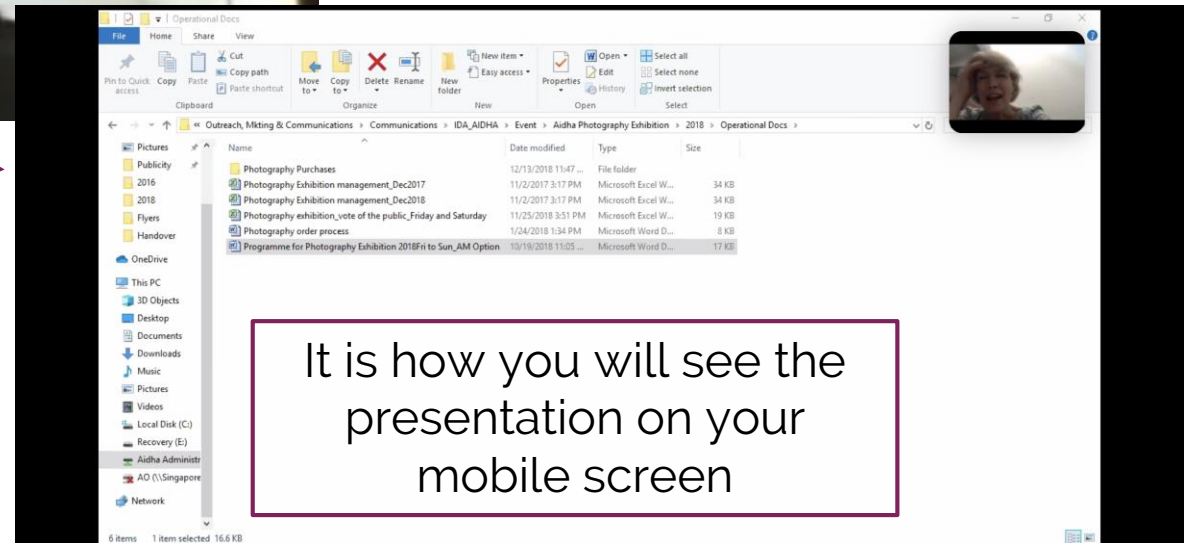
Operational Docs

File Home Share View

Pin to Quick access Copy Paste Cut Copy path Paste shortcut
Clipboard

Move to Copy to Delete Rename
Organize

New folder New item Easy access
New

Properties Open Edit History
Open

Select all Select none Invert selection
Select

« Outreach, Mkting & Communications › Communications › IDA_AIDHA › Event › Aidha Photography Exhibition › 2018 › Operational Docs ›

Pictures
Publicity
2016
2018
Flyers
Handover
OneDrive
This PC
3D Objects
Desktop
Documents
Downloads
Music
Pictures
Videos
Local Disk (C:)
Recovery (E:)
Aidha Administr
AO (\\Singapore
Network

| Name | Date modified | Type | Size |
|---|---|---|---|
| Photography Purchases | 12/13/2018 11:47 ... | File folder | |
| Photography Exhibition management_Dec2017 | 11/2/2017 3:17 PM | Microsoft Excel W... | 34 KB |
| Photography Exhibition management_Dec2018 | 11/2/2017 3:17 PM | Microsoft Excel W... | 34 KB |
| Photography exhibition_vote of the public_Friday and Saturday | 11/25/2018 3:51 PM | Microsoft Excel W... | 19 KB |
| Photography order process | 1/24/2018 1:34 PM | Microsoft Word D... | 8 KB |
| Programme for Photography Exhibition 2018Fri to Sun_AM Option | 10/19/2018 11:05 ... | Microsoft Word D... | 17 KB |

It is how you will see the presentation on your mobile screen

6 items 1 item selected 16.6 KB